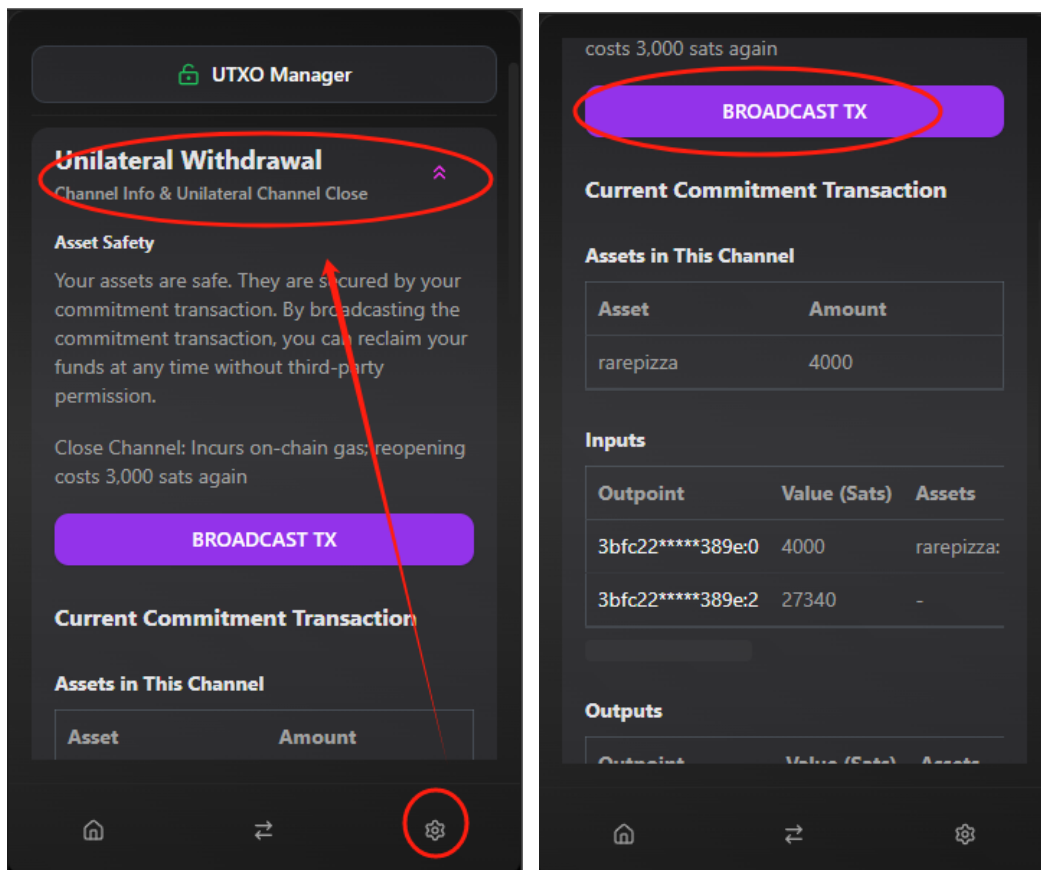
UTXO Manager

Unilateral Withdrawal
Channel Info & Unilateral Channel Close

Asset Safety

Your assets are safe. They are secured by your commitment transaction. By broadcasting the commitment transaction, you can reclaim your funds at any time without third-party permission.

Close Channel: Incurs on-chain gas; reopening costs 3,000 sats again

BROADCAST TX

Current Commitment Transaction

Assets in This Channel

| Asset | Amount |
|---|---|

costs 3,000 sats again

BROADCAST TX

Current Commitment Transaction

Assets in This Channel

| Asset | Amount |
|---|---|
| rarepizza | 4000 |

Inputs

| Outpoint | Value (Sats) | Assets |
|---|---|---|
| 3bfc22*****389e:0 | 4000 | rarepizza: |
| 3bfc22*****389e:2 | 27340 | - |

Outputs

| Outpoint | Value (Sats) | Assets |
|---|---|---|